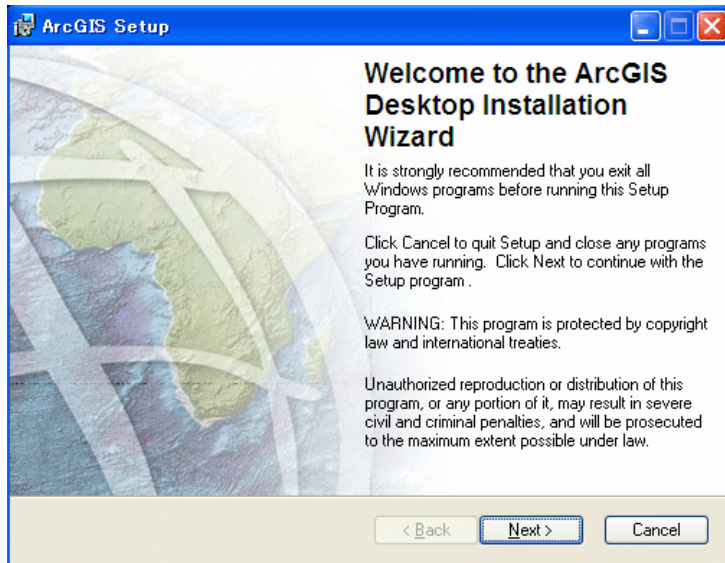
ArcGIS Setup

Welcome to the ArcGIS Desktop Installation Wizard

It is strongly recommended that you exit all Windows programs before running this Setup Program.

Click Cancel to quit Setup and close any programs you have running. Click Next to continue with the Setup program .

WARNING: This program is protected by copyright law and international treaties.

Unauthorized reproduction or distribution of this program, or any portion of it, may result in severe civil and criminal penalties, and will be prosecuted to the maximum extent possible under law.

< Back
Next >
Cancel